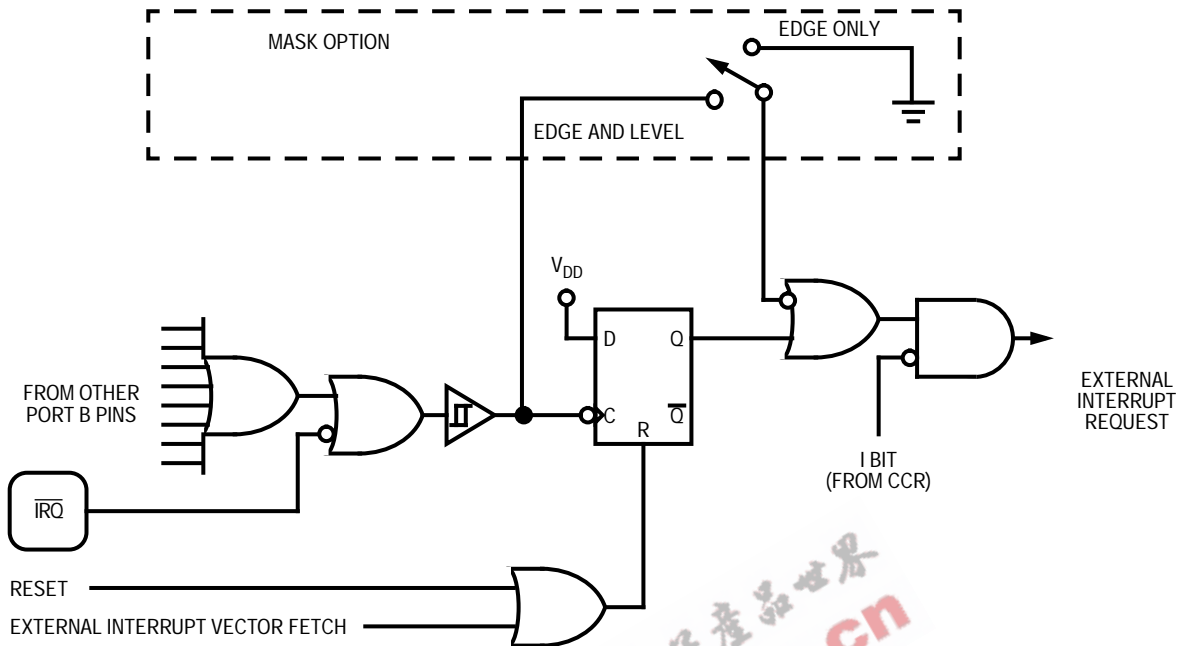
MASK OPTION

EDGE ONLY

EDGE AND LEVEL

$V_{DD}$

D

Q

C

$\overline{Q}$

R

FROM OTHER PORT B PINS

$\overline{IRQ}$

I BIT (FROM CCR)

EXTERNAL INTERRUPT REQUEST

RESET

EXTERNAL INTERRUPT VECTOR FETCH

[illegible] cn